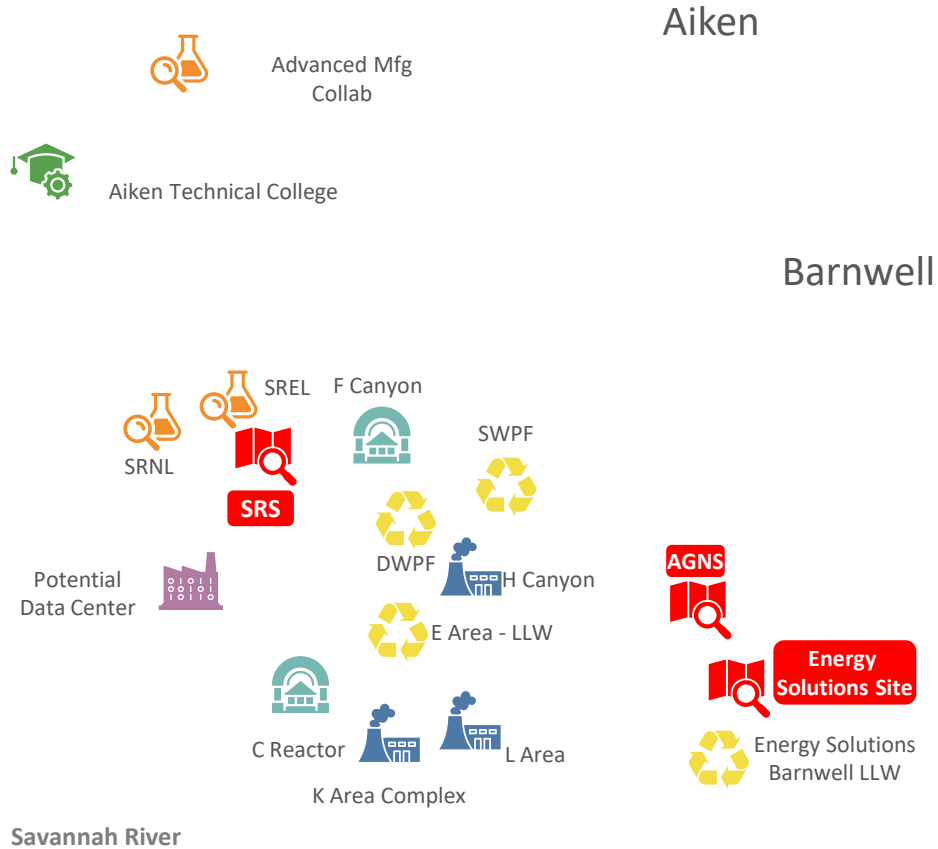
Aiken

Advanced Mfg Collab

Aiken Technical College

Barnwell

SREL

F Canyon

SRNL

SWPF

SRS

DWPF

H Canyon

Potential Data Center

AGNS

E Area - LLW

Energy Solutions Site

C Reactor

L Area

Energy Solutions Barnwell LLW

K Area Complex

Savannah River